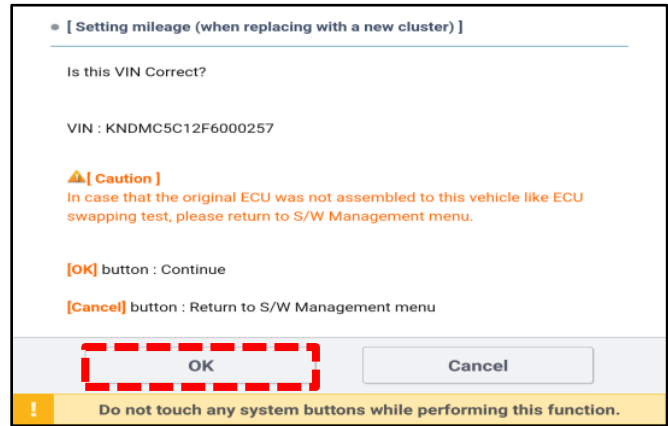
[ Setting mileage (when replacing with a new cluster) ]

Is this VIN Correct?

VIN : KNDMC5C12F6000257

[ Caution ]
In case that the original ECU was not assembled to this vehicle like ECU swapping test, please return to S/W Management menu.

[OK] button : Continue

[Cancel] button : Return to S/W Management menu

OK

Cancel

!

Do not touch any system buttons while performing this function.